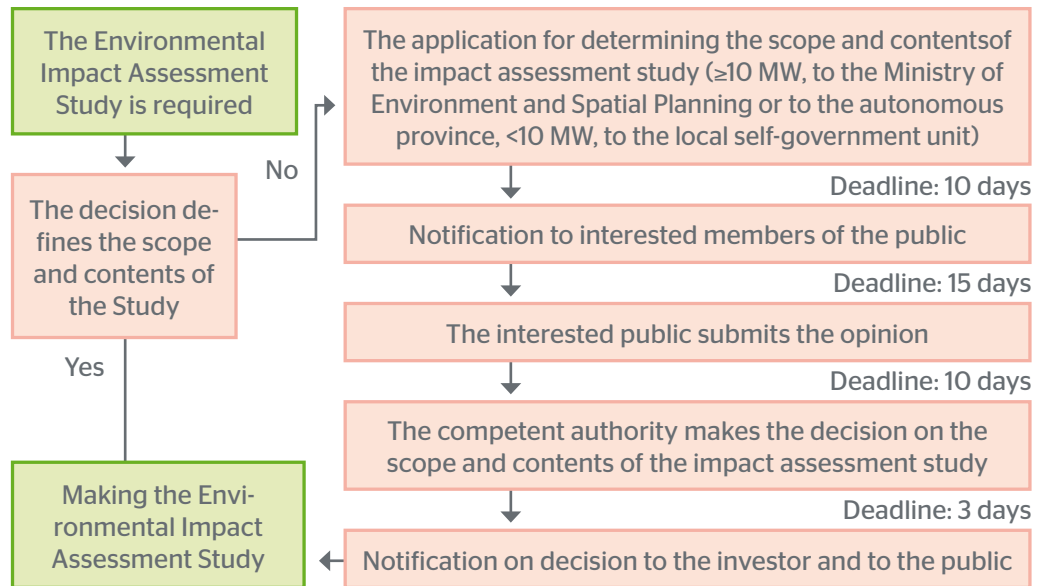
The Environmental Impact Assessment Study is required

The decision defines the scope and contents of the Study

No

Yes

Making the Environmental Impact Assessment Study

The application for determining the scope and contentsof the impact assessment study (≥10 MW, to the Ministry of Environment and Spatial Planning or to the autonomous province, <10 MW, to the local self-government unit)

Deadline: 10 days

Notification to interested members of the public

Deadline: 15 days

The interested public submits the opinion

Deadline: 10 days

The competent authority makes the decision on the scope and contents of the impact assessment study

Deadline: 3 days

Notification on decision to the investor and to the public